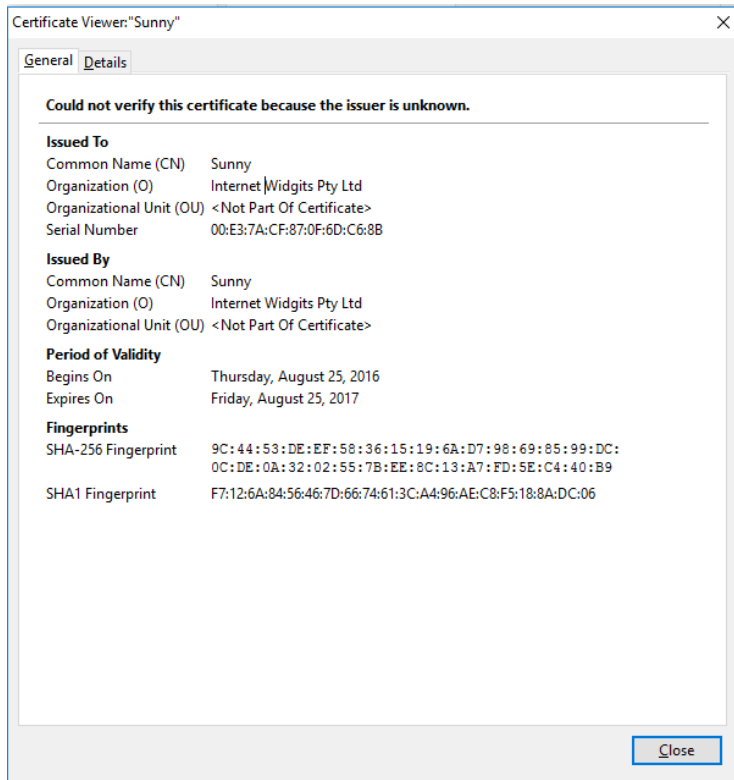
Certificate Viewer:"Sunny"

×

General Details

Could not verify this certificate because the issuer is unknown.

Issued To

| | |
|---|---|
| Common Name (CN) | Sunny |
| Organization (O) | Internet Widgits Pty Ltd |
| Organizational Unit (OU) | <Not Part Of Certificate> |
| Serial Number | 00:E3:7A:CF:87:0F:6D:C6:8B |

Issued By

| | |
|---|---|
| Common Name (CN) | Sunny |
| Organization (O) | Internet Widgits Pty Ltd |
| Organizational Unit (OU) | <Not Part Of Certificate> |

Period of Validity

| | |
|---|---|
| Begins On | Thursday, August 25, 2016 |
| Expires On | Friday, August 25, 2017 |

Fingerprints

| | |
|---|---|
| SHA-256 Fingerprint | 9C:44:53:DE:EF:58:36:15:19:6A:D7:98:69:85:99:DC:0C:DE:0A:32:02:55:7B:EE:8C:13:A7:FD:5E:C4:40:B9 |
| SHA1 Fingerprint | F7:12:6A:84:56:46:7D:66:74:61:3C:A4:96:AE:C8:F5:18:8A:DC:06 |

Close